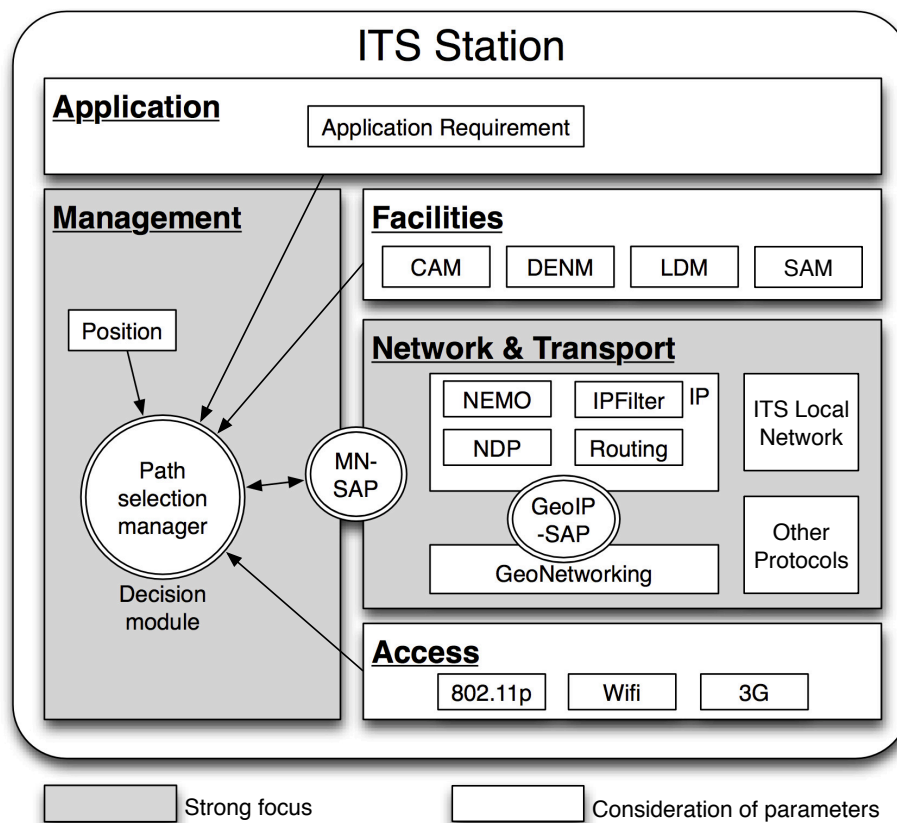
ITS Station

Application

Application Requirement

Management

Facilities

CAM

DENM

LDM

SAM

Position

Network & Transport

NEMO

IPFilter

IP

NDP

Routing

ITS Local Network

Path selection manager

MN-SAP

GeoIP -SAP

GeoNetworking

Other Protocols

Decision module

Access

802.11p

Wifi

3G

Strong focus

Consideration of parameters